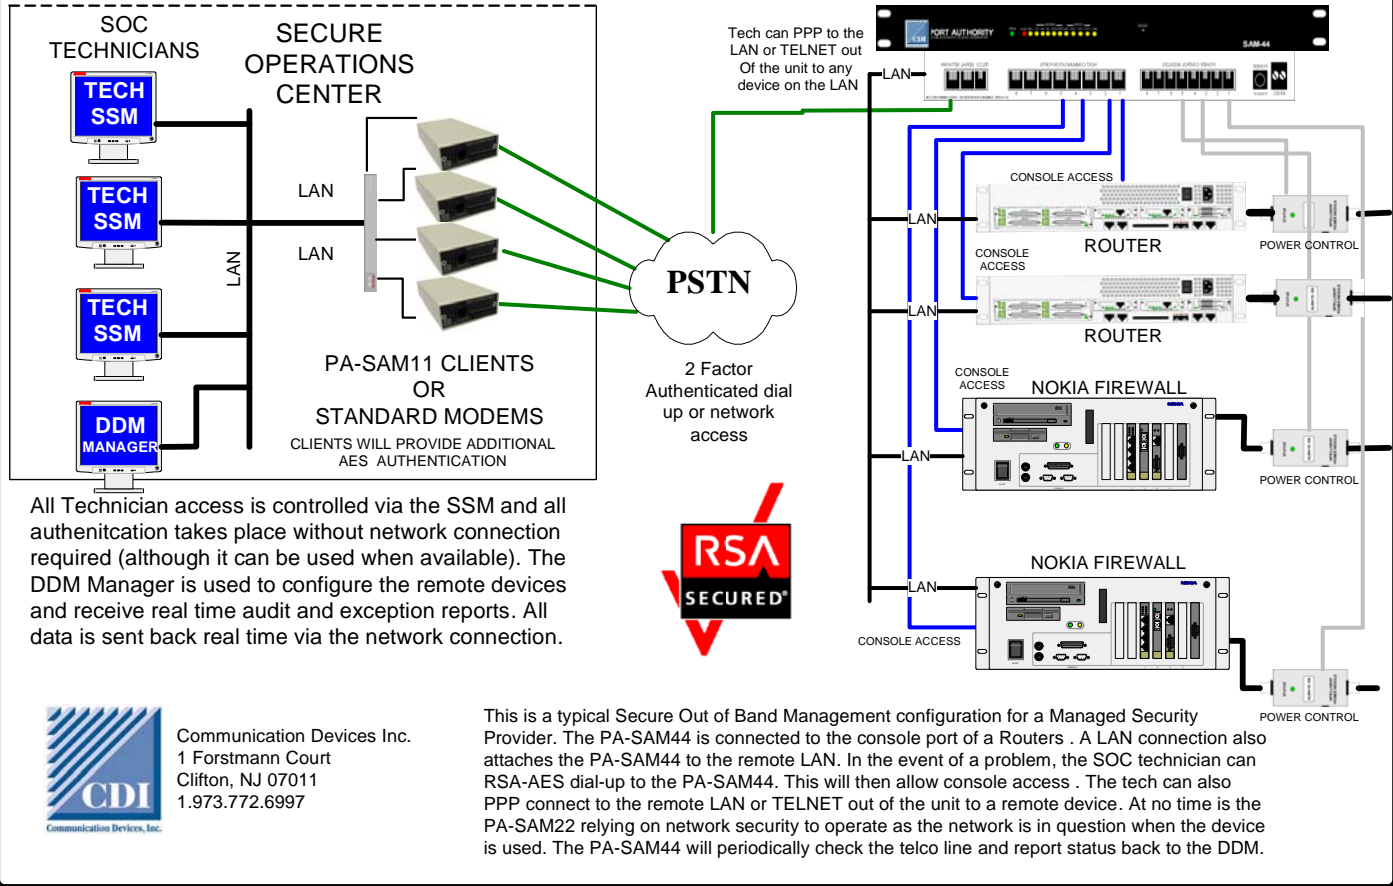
SOC TECHNICIANS

SECURE OPERATIONS CENTER

TECH SSM

TECH SSM

TECH SSM

DDM MANAGER

LAN

LAN

LAN

PA-SAM11 CLIENTS OR STANDARD MODEMS

CLIENTS WILL PROVIDE ADDITIONAL AES AUTHENTICATION

PSTN

2 Factor Authenticated dial up or network access

Tech can PPP to the LAN or TELNET out Of the unit to any device on the LAN

LAN

PORT AUTHORITY

SAM-44

CONSOLE ACCESS

LAN

ROUTER

POWER CONTROL

CONSOLE ACCESS

LAN

ROUTER

CONSOLE ACCESS

NOKIA FIREWALL

LAN

POWER CONTROL

NOKIA FIREWALL

LAN

CONSOLE ACCESS

POWER CONTROL

All Technician access is controlled via the SSM and all authenitcation takes place without network connection required (although it can be used when available). The DDM Manager is used to configure the remote devices and receive real time audit and exception reports. All data is sent back real time via the network connection.

RSA SECURED®

CDI Communication Devices, Inc.

Communication Devices Inc.
1 Forstmann Court
Clifton, NJ 07011
1.973.772.6997

This is a typical Secure Out of Band Management configuration for a Managed Security Provider. The PA-SAM44 is connected to the console port of a Routers . A LAN connection also attaches the PA-SAM44 to the remote LAN. In the event of a problem, the SOC technician can RSA-AES dial-up to the PA-SAM44. This will then allow console access . The tech can also PPP connect to the remote LAN or TELNET out of the unit to a remote device. At no time is the PA-SAM22 relying on network security to operate as the network is in question when the device is used. The PA-SAM44 will periodically check the telco line and report status back to the DDM.